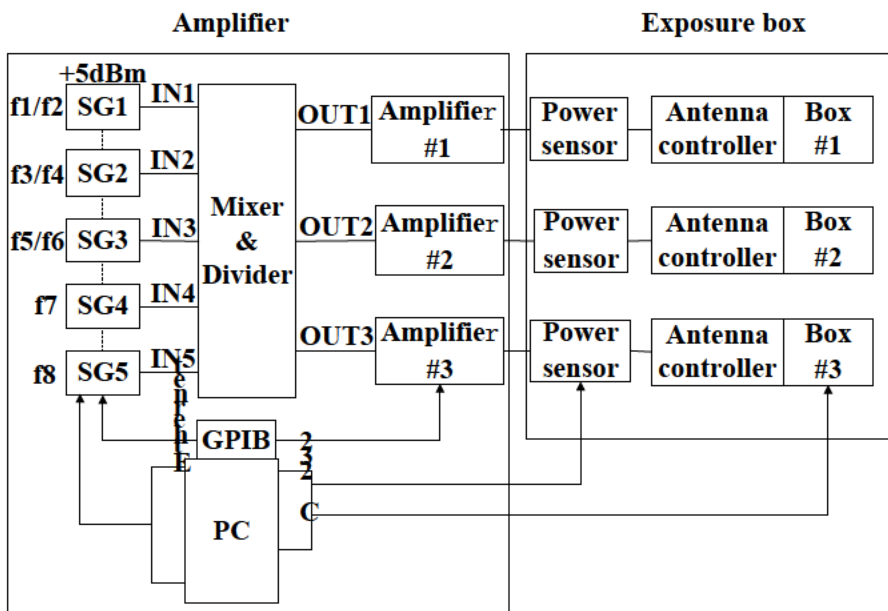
Amplifier

Exposure box

+5dBm

f1/f2 SG1

IN1

f3/f4 SG2

IN2

f5/f6 SG3

IN3

f7 SG4

IN4

f8 SG5

IN5

Mixer & Divider

OUT1 Amplifier #1

OUT2 Amplifier #2

OUT3 Amplifier #3

Power sensor

Antenna controller

Box #1

Power sensor

Antenna controller

Box #2

Power sensor

Antenna controller

Box #3

GPIB

Ethernet

232C

PC